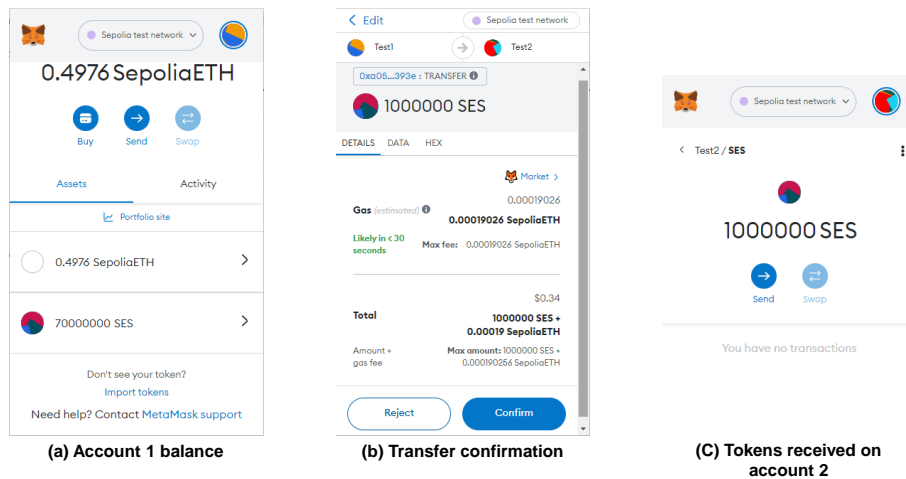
Sepolia test network

0.4976 SepoliaETH

Buy
Send
Swap

Assets
Activity

Portfolio site

0.4976 SepoliaETH

70000000 SES

Don't see your token?
Import tokens

Need help? Contact MetaMask support

(a) Account 1 balance

< Edit
Sepolia test network

Test1
Test2

0xa05...393e : TRANSFER

1000000 SES

DETAILS
DATA
HEX

Market >

0.00019026

Gas (estimated)
0.00019026 SepoliaETH

Likely in < 30 seconds
Max fee: 0.00019026 SepoliaETH

$0.34

Total
1000000 SES + 0.00019 SepoliaETH

Amount + gas fee
Max amount: 1000000 SES + 0.000190256 SepoliaETH

Reject
Confirm

(b) Transfer confirmation

Sepolia test network

< Test2 / SES

1000000 SES

Send
Swap

You have no transactions

(C) Tokens received on account 2